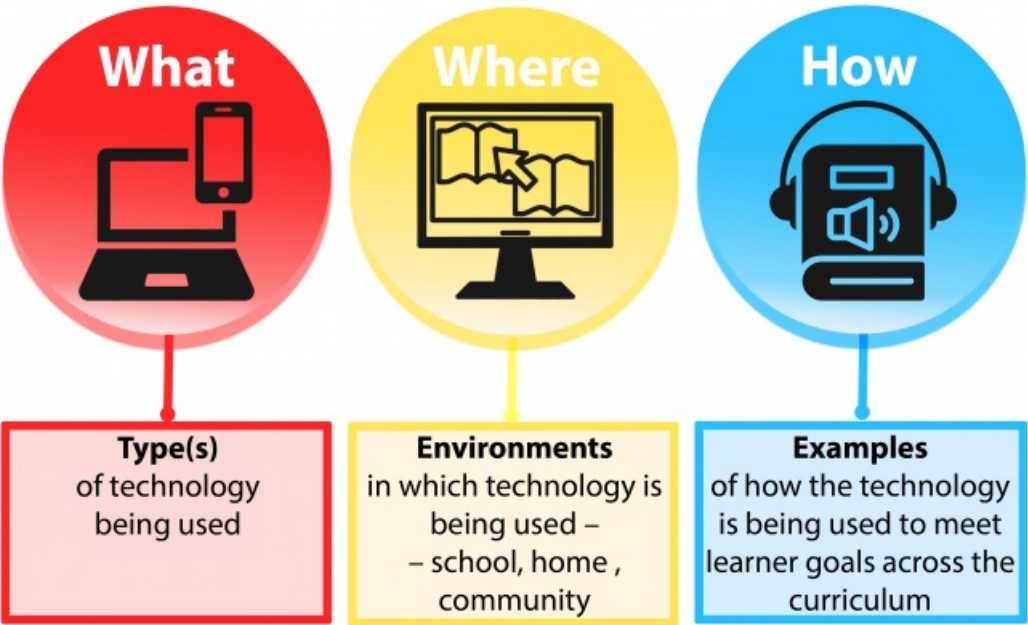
What

Where

How

Type(s)
of technology
being used

Environments
in which technology is being used –
– school, home ,
community

Examples
of how the technology is being used to meet learner goals across the curriculum